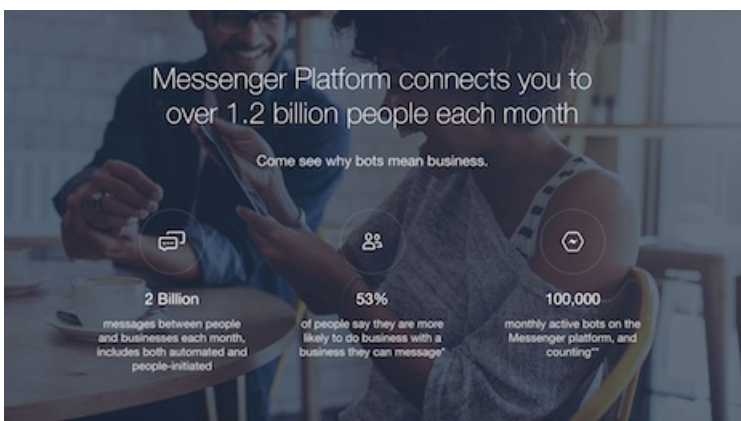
Messenger Platform connects you to over 1.2 billion people each month

Come see why bots mean business.

2 Billion

messages between people and businesses each month, includes both automated and people-initiated

53%

of people say they are more likely to do business with a business they can message*

100,000

monthly active bots on the Messenger platform, and counting**